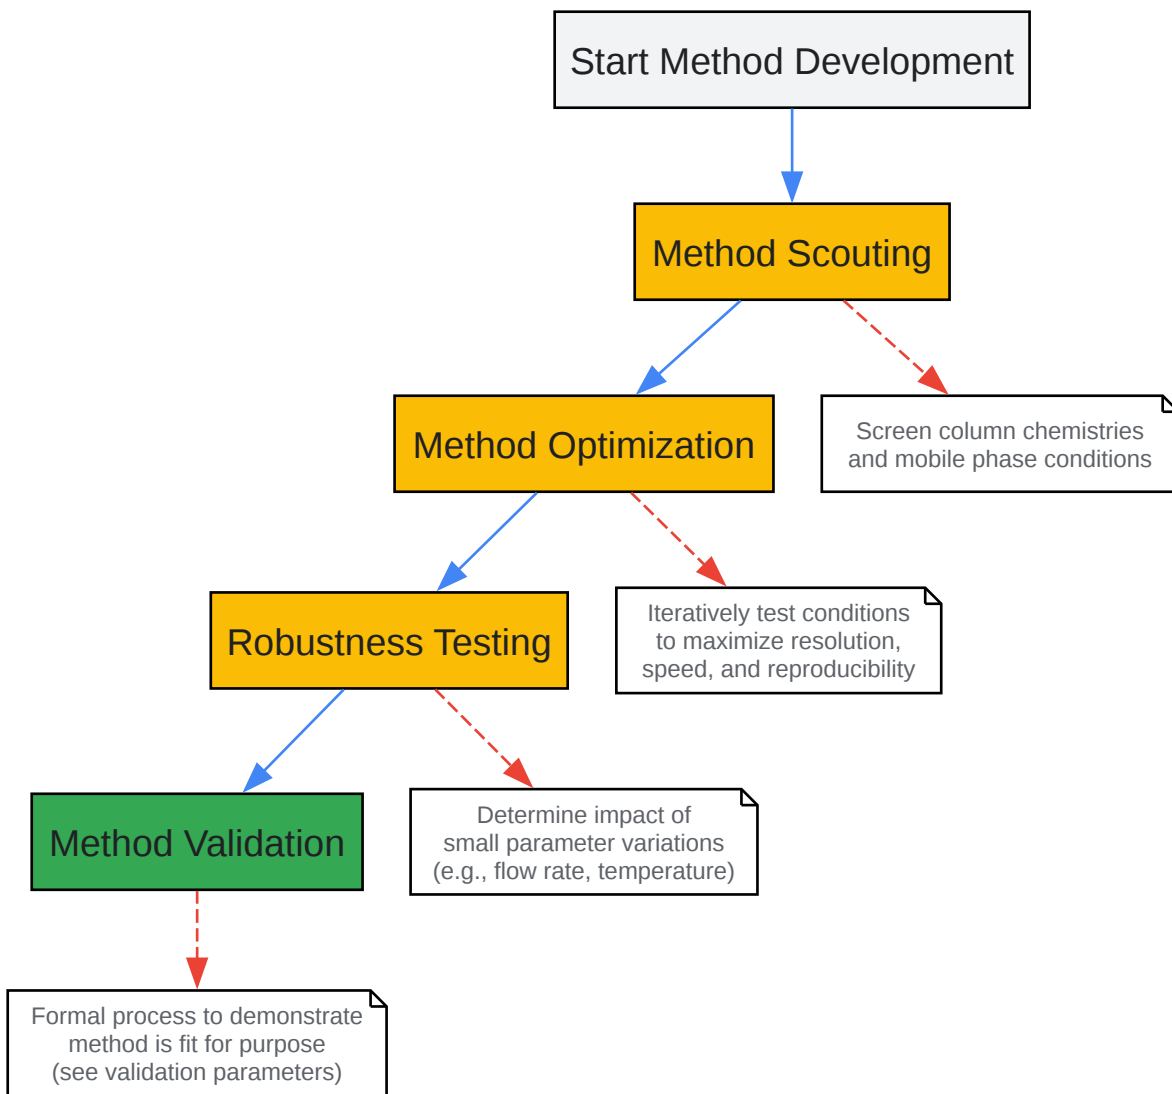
Start Method Development

Method Scouting

Screen column chemistries and mobile phase conditions

Method Optimization

Iteratively test conditions to maximize resolution, speed, and reproducibility

Robustness Testing

Determine impact of small parameter variations (e.g., flow rate, temperature)

Method Validation

Formal process to demonstrate method is fit for purpose (see validation parameters)